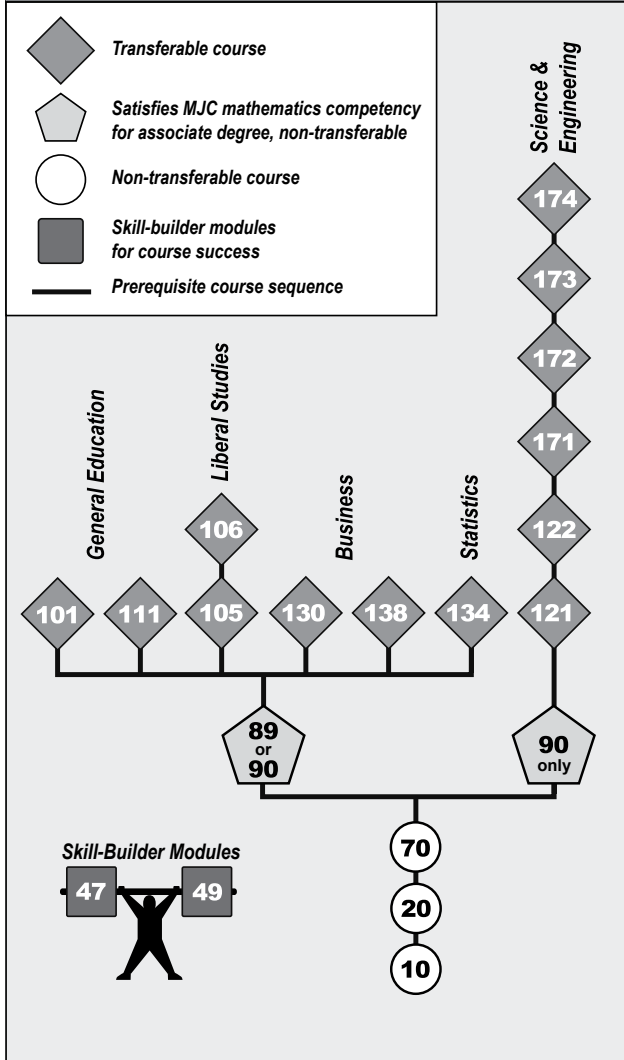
Transferable course

Satisfies MJC mathematics competency for associate degree, non-transferable

Non-transferable course

Skill-builder modules for course success

Prerequisite course sequence

Science & Engineering

174

173

172

171

122

121

General Education

Liberal Studies

106

Business

Statistics

101

111

105

130

138

134

89 or 90

90 only

Skill-Builder Modules

47

49

70

20

10